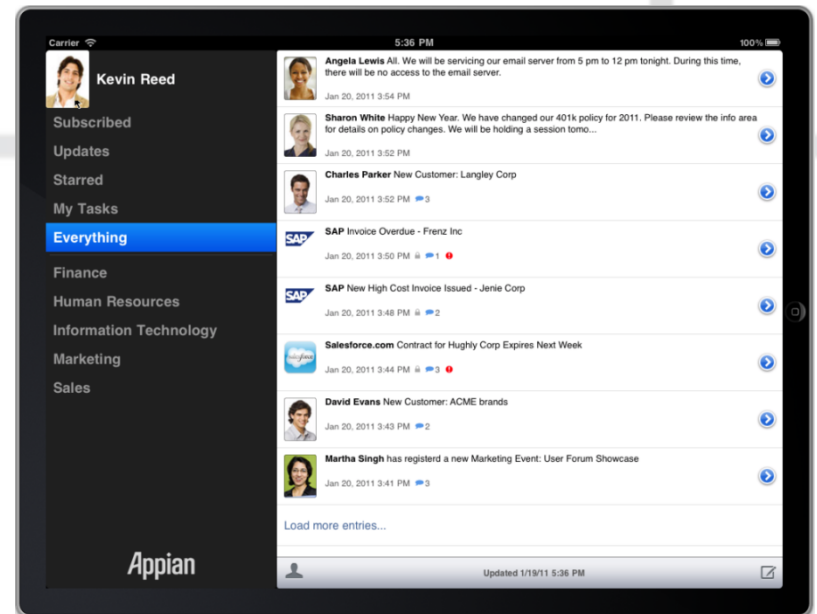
Carrier
5:36 PM
100%

Kevin Reed

Subscribed
Updates
Starred
My Tasks
Everything

Finance
Human Resources
Information Technology
Marketing
Sales

Appian

Angela Lewis All. We will be servicing our email server from 5 pm to 12 pm tonight. During this time, there will be no access to the email server.
Jan 20, 2011 3:54 PM

Sharon White Happy New Year. We have changed our 401k policy for 2011. Please review the info area for details on policy changes. We will be holding a session tomo...
Jan 20, 2011 3:52 PM

Charles Parker New Customer: Langley Corp
Jan 20, 2011 3:52 PM 3

SAP SAP Invoice Overdue - Frenz Inc
Jan 20, 2011 3:50 PM 1

SAP SAP New High Cost Invoice Issued - Jenie Corp
Jan 20, 2011 3:48 PM 2

salesforce Salesforce.com Contract for Hughly Corp Expires Next Week
Jan 20, 2011 3:44 PM 3

David Evans New Customer: ACME brands
Jan 20, 2011 3:43 PM 2

Martha Singh has registerd a new Marketing Event: User Forum Showcase
Jan 20, 2011 3:41 PM 3

Load more entries...

Updated 1/19/11 5:36 PM